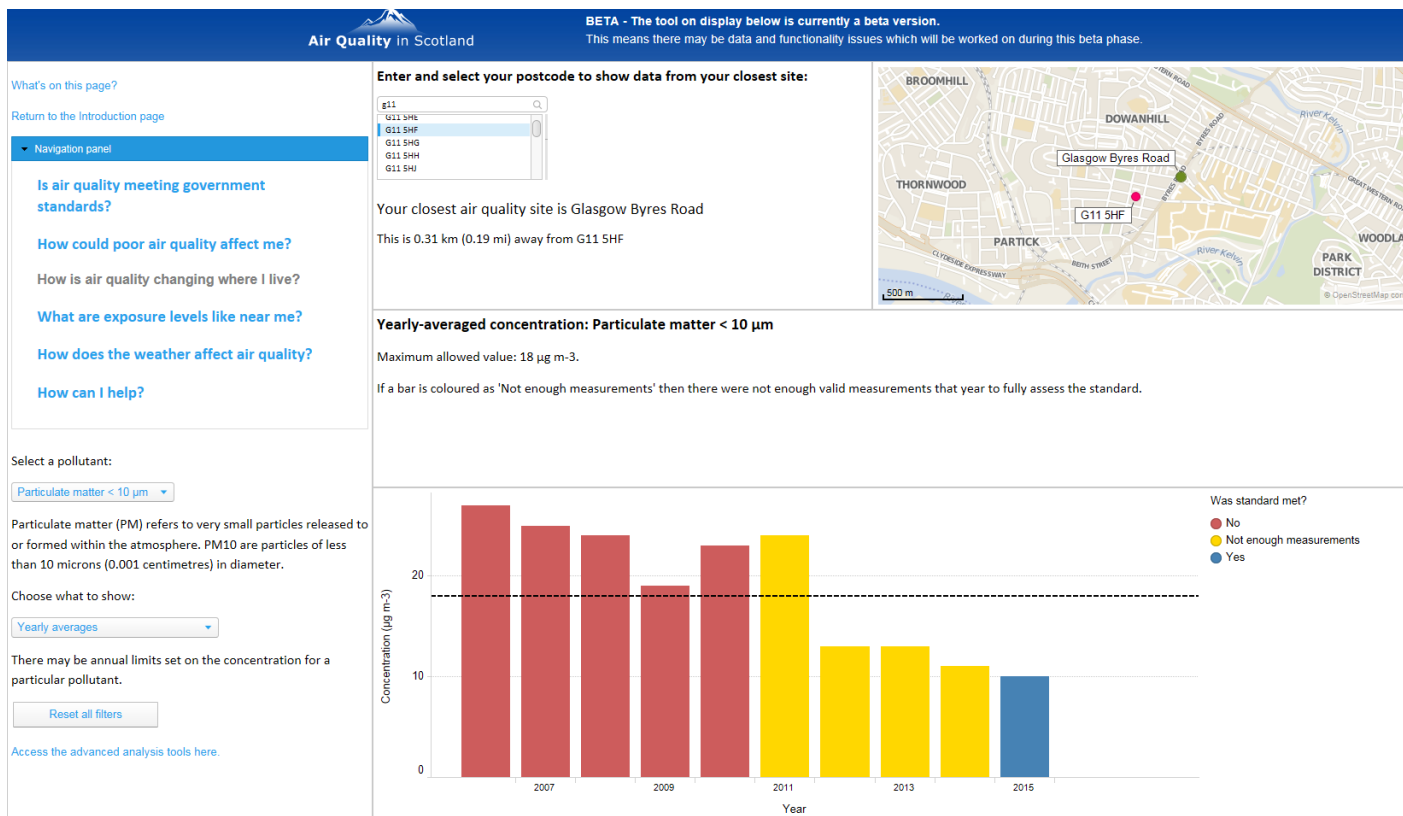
Air Quality in Scotland

BETA - The tool on display below is currently a beta version.
This means there may be data and functionality issues which will be worked on during this beta phase.

What's on this page?

Return to the Introduction page

Navigation panel

Is air quality meeting government standards?

How could poor air quality affect me?

How is air quality changing where I live?

What are exposure levels like near me?

How does the weather affect air quality?

How can I help?

Select a pollutant:

Particulate matter < 10 µm

Particulate matter (PM) refers to very small particles released to or formed within the atmosphere. PM10 are particles of less than 10 microns (0.001 centimetres) in diameter.

Choose what to show:

Yearly averages

There may be annual limits set on the concentration for a particular pollutant.

Reset all filters

Access the advanced analysis tools here.

Enter and select your postcode to show data from your closest site:

g11
G11 5HE
G11 5HF
G11 5HG
G11 5HH
G11 5HJ

Your closest air quality site is Glasgow Byres Road

This is 0.31 km (0.19 mi) away from G11 5HF

BROOMHILL
DOWANHILL
Glasgow Byres Road
THORNWOOD
G11 5HF
PARTICK
WOODLA
PARK DISTRICT
River Kelvin
GREAT WESTERN ROAD
BYRES ROAD
CLYDESIDE EXPRESSWAY
BEITH STREET
500 m
© OpenStreetMap con

Yearly-averaged concentration: Particulate matter < 10 µm

Maximum allowed value: 18 µg m-3.

If a bar is coloured as 'Not enough measurements' then there were not enough valid measurements that year to fully assess the standard.

Was standard met?
No
Not enough measurements
Yes

Concentration (µg m-3)
20
10
0
2007
2009
2011
2013
2015
Year